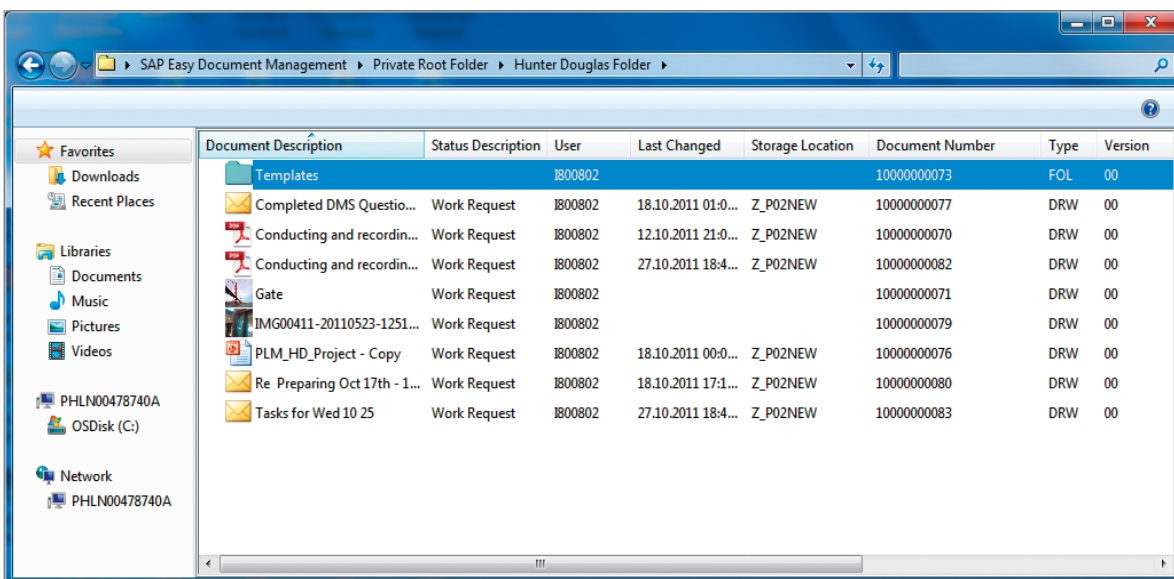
SAP Easy Document Management ▸ Private Root Folder ▸ Hunter Douglas Folder ▸

Favorites
Downloads
Recent Places

Libraries
Documents
Music
Pictures
Videos

PHLN00478740A
OSDisk (C:)

Network
PHLN00478740A

| Document Description | Status Description | User | Last Changed | Storage Location | Document Number | Type | Version |
|---|---|---|---|---|---|---|---|
| Templates | | I800802 | | | 10000000073 | FOL | 00 |
| Completed DMS Questio... | Work Request | I800802 | 18.10.2011 01:0... | Z_P02NEW | 10000000077 | DRW | 00 |
| Conducting and recordin... | Work Request | I800802 | 12.10.2011 21:0... | Z_P02NEW | 10000000070 | DRW | 00 |
| Conducting and recordin... | Work Request | I800802 | 27.10.2011 18:4... | Z_P02NEW | 10000000082 | DRW | 00 |
| Gate | Work Request | I800802 | | | 10000000071 | DRW | 00 |
| IMG00411-20110523-1251... | Work Request | I800802 | | | 10000000079 | DRW | 00 |
| PLM_HD_Project - Copy | Work Request | I800802 | 18.10.2011 00:0... | Z_P02NEW | 10000000076 | DRW | 00 |
| Re Preparing Oct 17th - 1... | Work Request | I800802 | 18.10.2011 17:1... | Z_P02NEW | 10000000080 | DRW | 00 |
| Tasks for Wed 10 25 | Work Request | I800802 | 27.10.2011 18:4... | Z_P02NEW | 10000000083 | DRW | 00 |